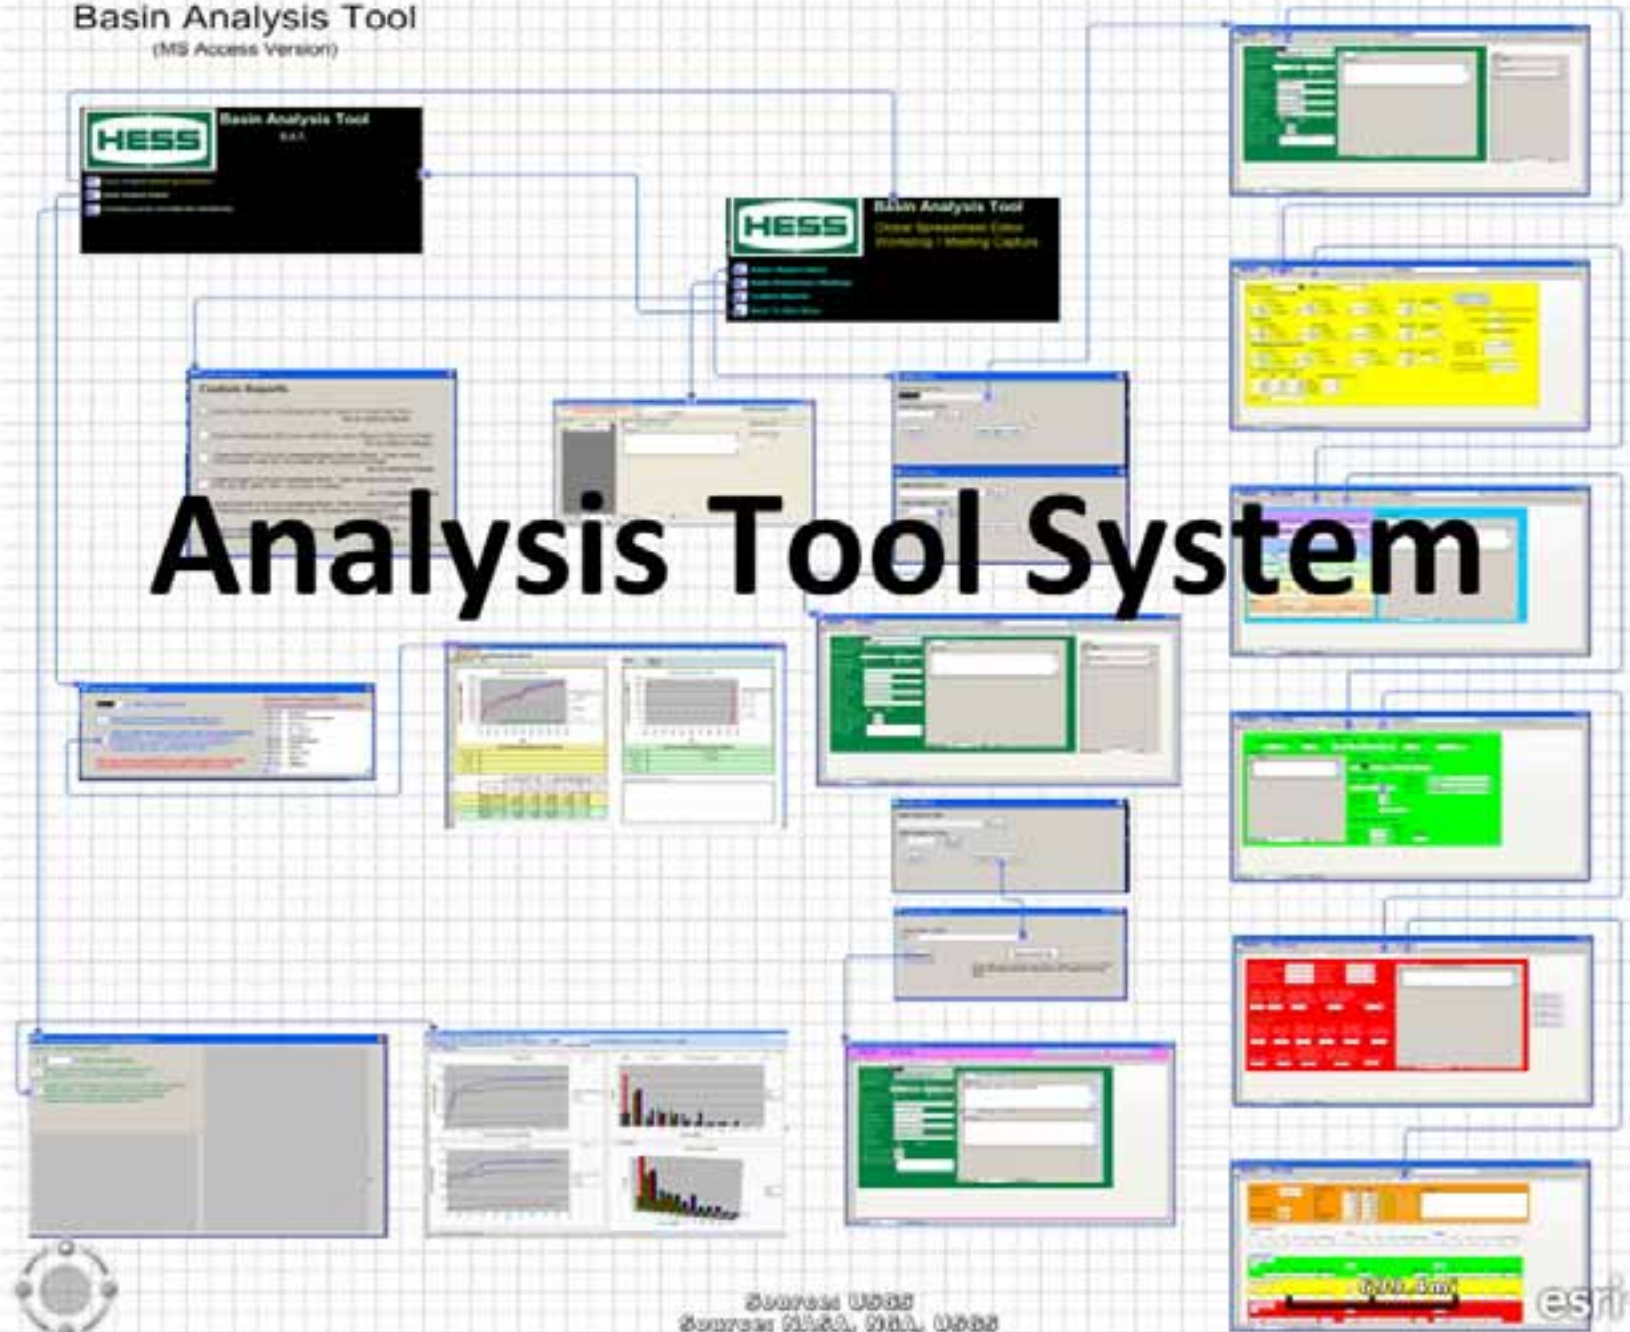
Basin Analysis Tool
(MS Access Version)

HESS
Basin Analysis Tool
B.A.T.

HESS
Basin Analysis Tool
Global Spreadsheet Editor
Workshop / Meeting Capture

Custom Reports

Analysis Tool System

Source: USGS
Source: NASA, NGA, USGS

esri